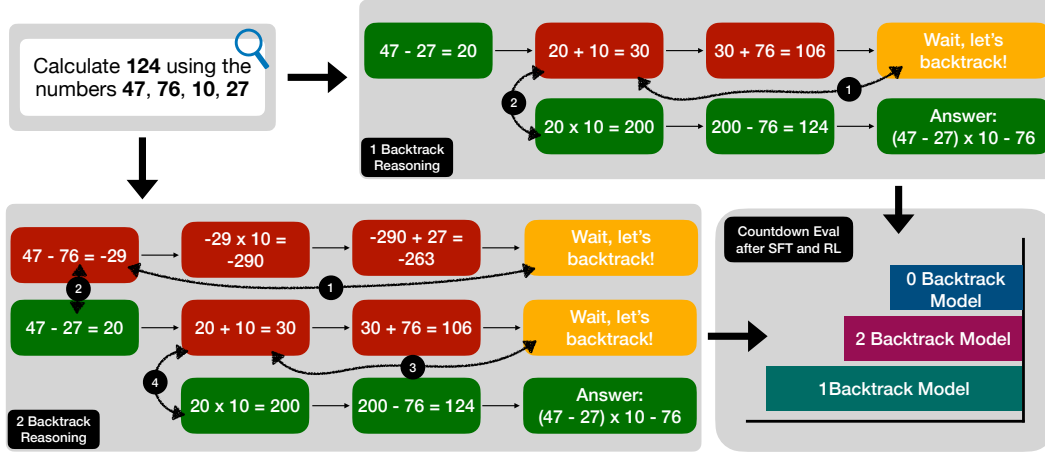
Calculate **124** using the numbers **47**, **76**, **10**, **27**

47 - 27 = 20

20 + 10 = 30

30 + 76 = 106

Wait, let's backtrack!

1

2

20 x 10 = 200

200 - 76 = 124

Answer: (47 - 27) x 10 - 76

1 Backtrack Reasoning

47 - 76 = -29

-29 x 10 = -290

-290 + 27 = -263

Wait, let's backtrack!

1

2

47 - 27 = 20

20 + 10 = 30

30 + 76 = 106

Wait, let's backtrack!

3

4

20 x 10 = 200

200 - 76 = 124

Answer: (47 - 27) x 10 - 76

2 Backtrack Reasoning

Countdown Eval after SFT and RL

0 Backtrack Model

2 Backtrack Model

1Backtrack Model